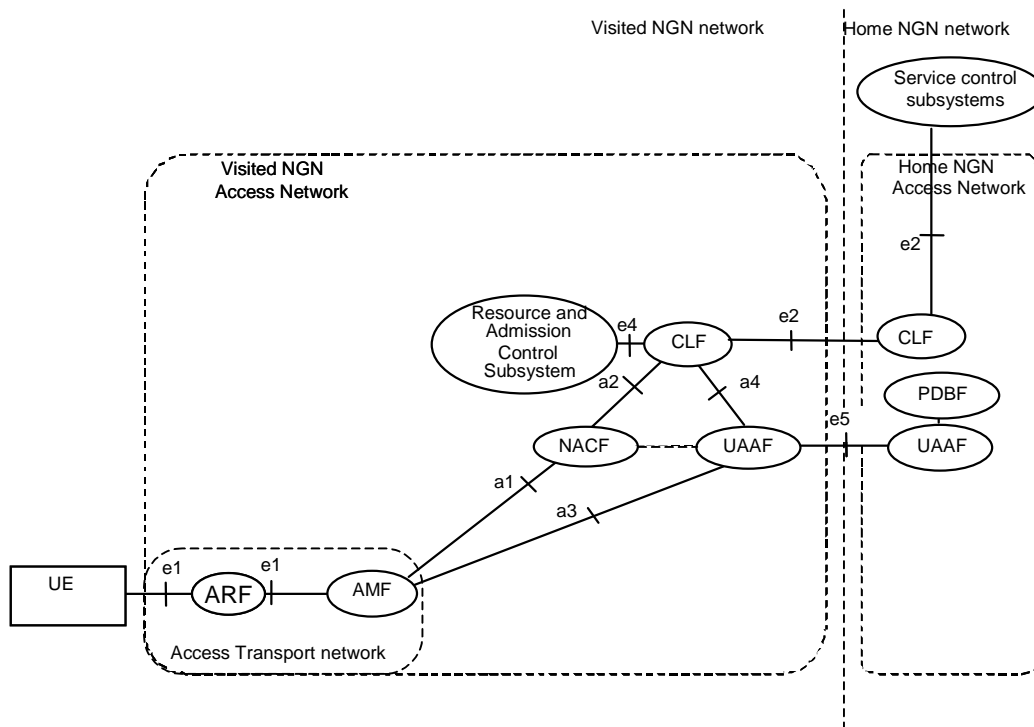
Visited NGN network

Home NGN network

Service control subsystems

Visited NGN Access Network

Home NGN Access Network

e2

Resource and Admission Control Subsystem

e4

CLF

e2

CLF

a2

a4

PDBF

e5

NACF

UAAF

UAAF

a1

a3

UE

e1

ARF

e1

AMF

Access Transport network